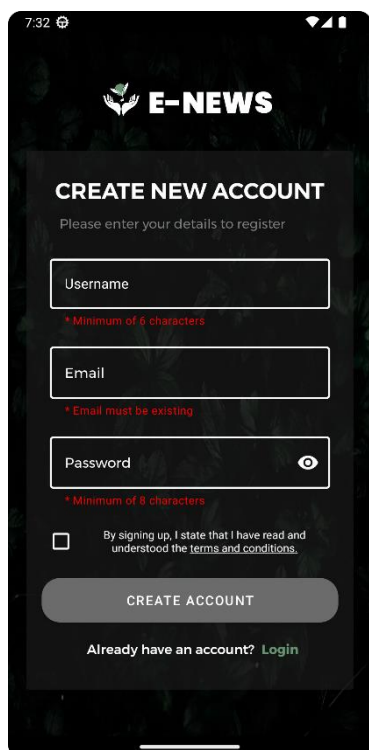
7:32

E-NEWS

CREATE NEW ACCOUNT

Please enter your details to register

Username

* Minimum of 6 characters

Email

* Email must be existing

Password

* Minimum of 8 characters

By signing up, I state that I have read and understood the terms and conditions.

CREATE ACCOUNT

Already have an account? Login